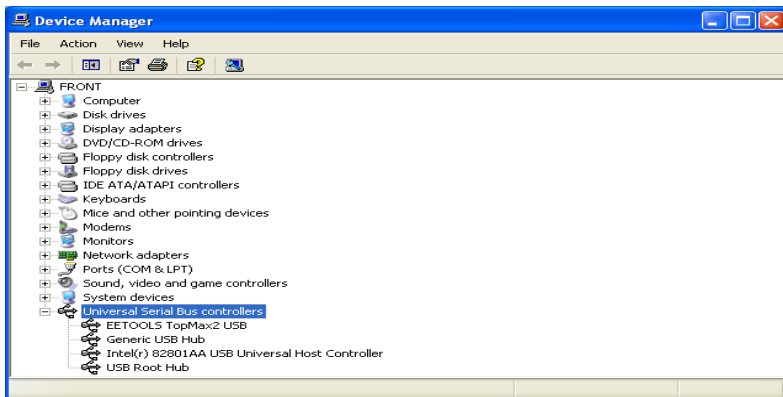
Device Manager

File Action View Help

FRONT
Computer
Disk drives
Display adapters
DVD/CD-ROM drives
Floppy disk controllers
Floppy disk drives
IDE ATA/ATAPI controllers
Keyboards
Mice and other pointing devices
Modems
Monitors
Network adapters
Ports (COM & LPT)
Sound, video and game controllers
System devices
Universal Serial Bus controllers
EETOOLS TopMax2 USB
Generic USB Hub
Intel(r) 82801AA USB Universal Host Controller
USB Root Hub